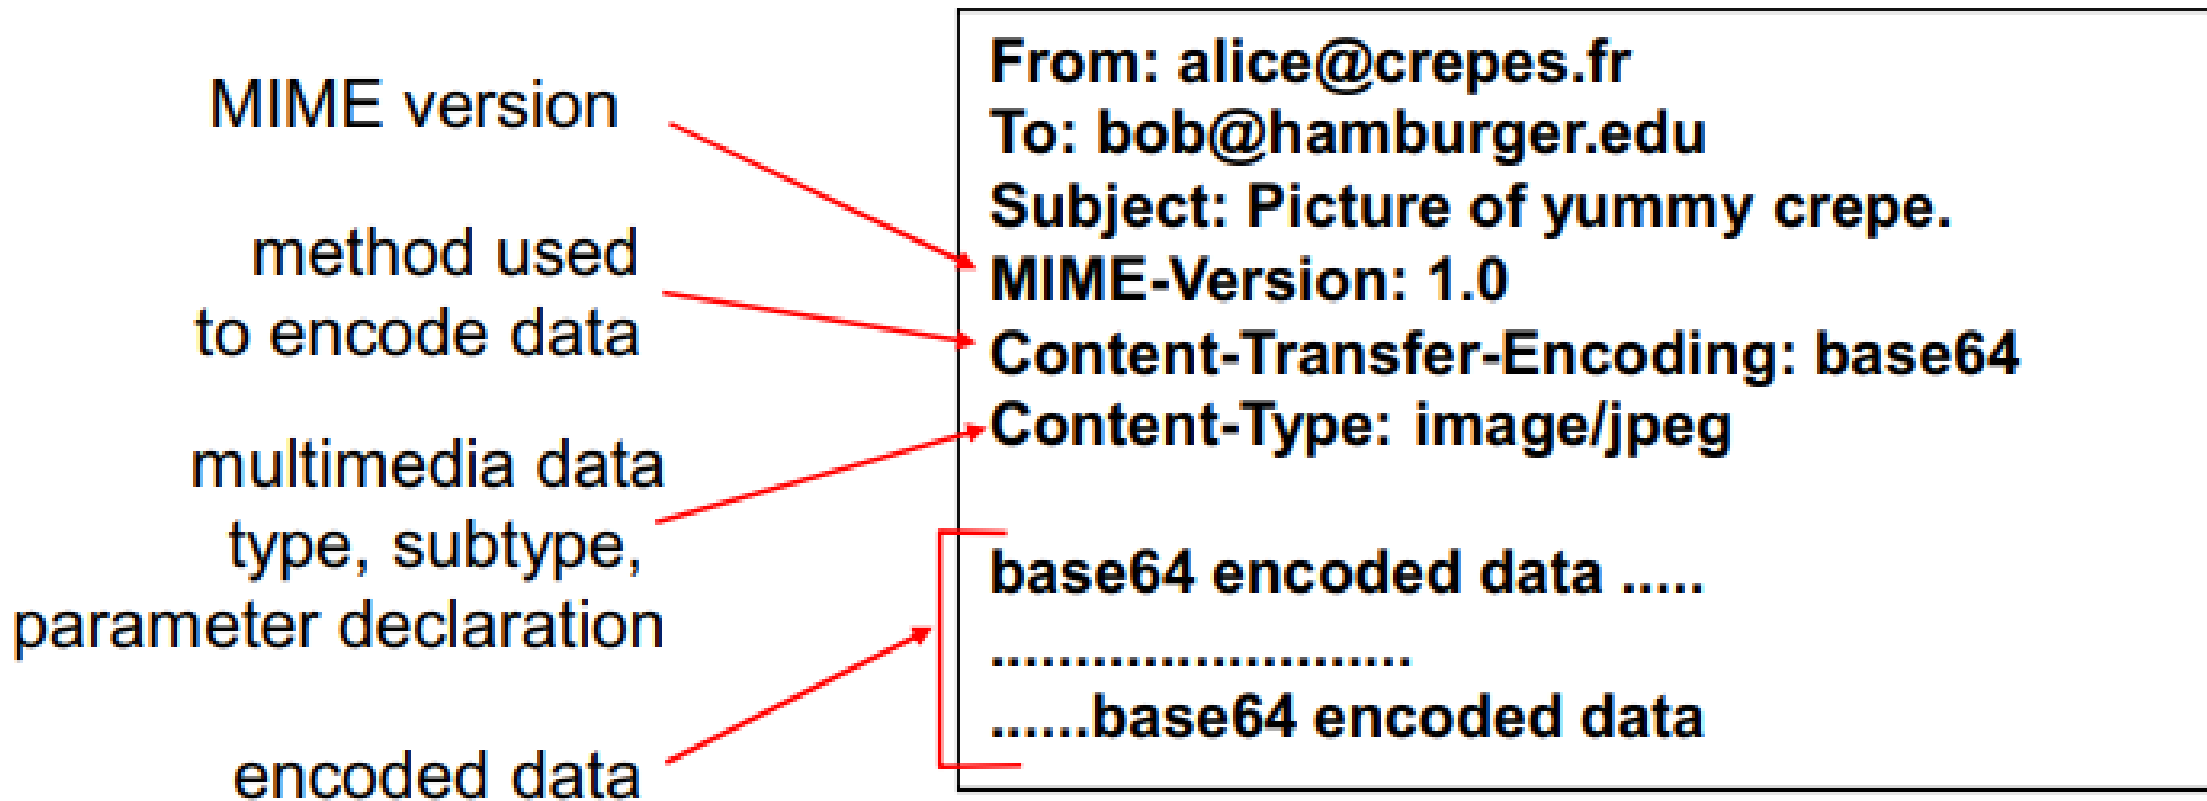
MIME version

method used to encode data

multimedia data type, subtype, parameter declaration

encoded data

From: alice@crepes.fr
To: bob@hamburger.edu
Subject: Picture of yummy crepe.
MIME-Version: 1.0
Content-Transfer-Encoding: base64
Content-Type: image/jpeg

base64 encoded data .....
.........................
......base64 encoded data